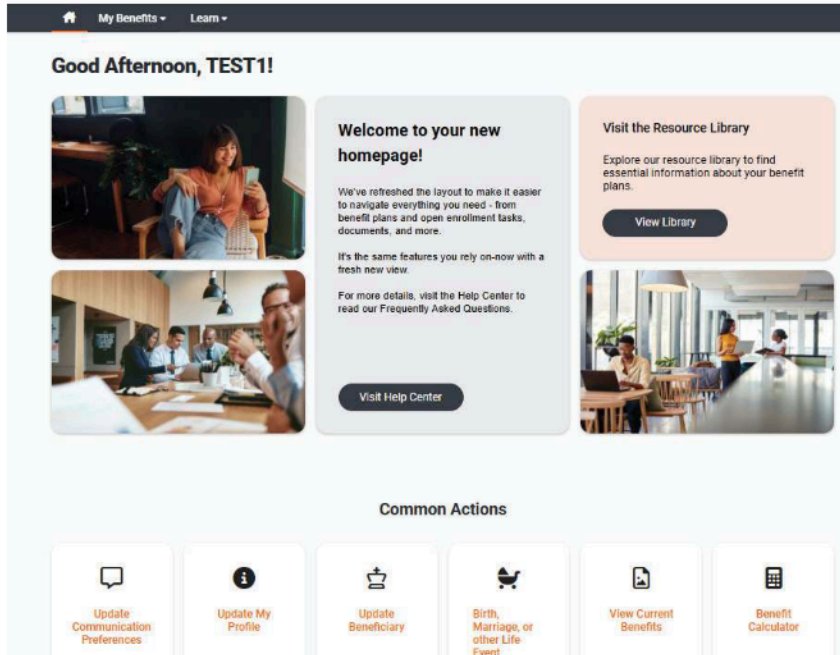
My Benefits ▾ Learn ▾

Good Afternoon, TEST1!

Welcome to your new homepage!

We've refreshed the layout to make it easier to navigate everything you need - from benefit plans and open enrollment tasks, documents, and more.

It's the same features you rely on-now with a fresh new view.

For more details, visit the Help Center to read our Frequently Asked Questions.

Visit Help Center

Visit the Resource Library

Explore our resource library to find essential information about your benefit plans.

View Library

Common Actions

Update Communication Preferences

Update My Profile

Update Beneficiary

Birth, Marriage, or other Life Event

View Current Benefits

Benefit Calculator